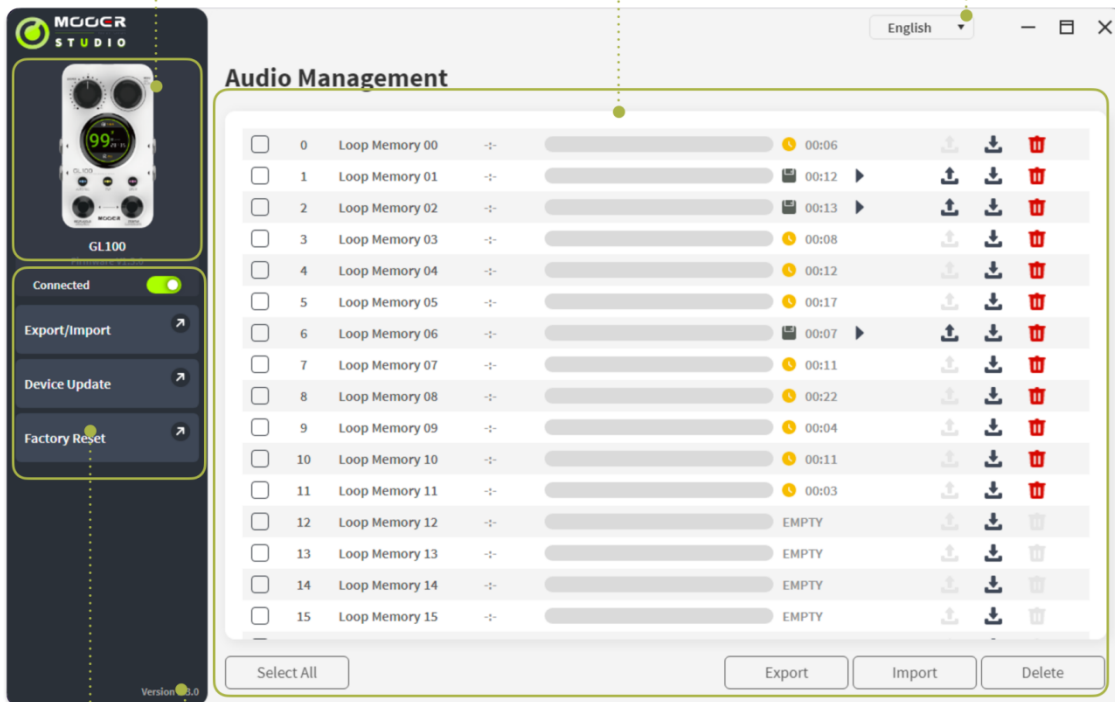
MOOER STUDIO

English

Audio Management

GL100

Connected

Export/Import

Device Update

Factory Reset

Version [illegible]3.0

| | 0 | Loop Memory 00 | -:- | | 00:06 |
|---|---|---|---|---|---|
| | 1 | Loop Memory 01 | -:- | | 00:12 |
| | 2 | Loop Memory 02 | -:- | | 00:13 |
| | 3 | Loop Memory 03 | -:- | | 00:08 |
| | 4 | Loop Memory 04 | -:- | | 00:12 |
| | 5 | Loop Memory 05 | -:- | | 00:17 |
| | 6 | Loop Memory 06 | -:- | | 00:07 |
| | 7 | Loop Memory 07 | -:- | | 00:11 |
| | 8 | Loop Memory 08 | -:- | | 00:22 |
| | 9 | Loop Memory 09 | -:- | | 00:04 |
| | 10 | Loop Memory 10 | -:- | | 00:11 |
| | 11 | Loop Memory 11 | -:- | | 00:03 |
| | 12 | Loop Memory 12 | -:- | | EMPTY |
| | 13 | Loop Memory 13 | -:- | | EMPTY |
| | 14 | Loop Memory 14 | -:- | | EMPTY |
| | 15 | Loop Memory 15 | -:- | | EMPTY |

Select All

Export

Import

Delete